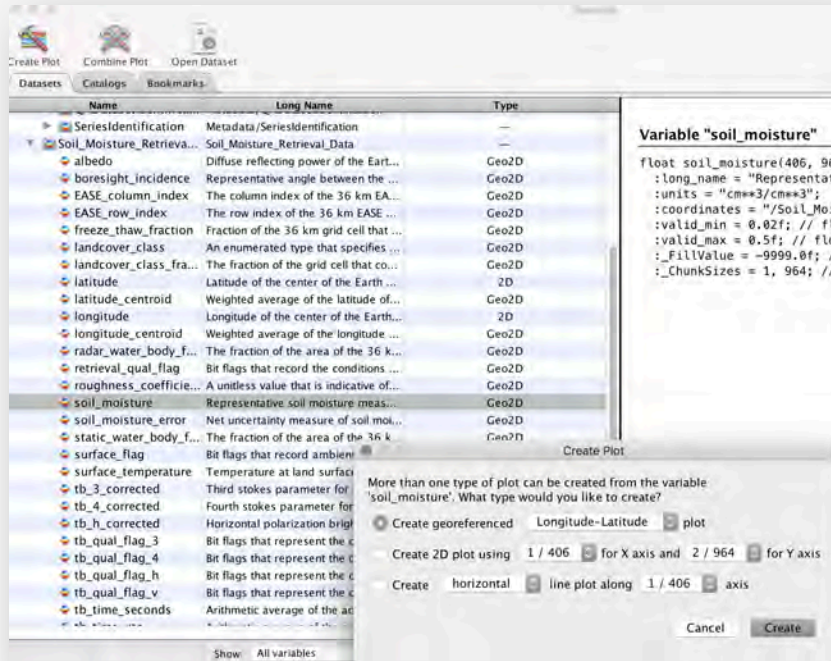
Create Plot Combine Plot Open Dataset

Datasets Catalogs Bookmarks

| Name | Long Name | Type |
|---|---|---|
| SeriesIdentification | Metadata/SeriesIdentification | — |
| Soil_Moisture_Retrieva... | Soil_Moisture_Retrieval_Data | — |
| albedo | Diffuse reflecting power of the Eart... | Geo2D |
| boresight_incidence | Representative angle between the ... | Geo2D |
| EASE_column_index | The column index of the 36 km EA... | Geo2D |
| EASE_row_index | The row index of the 36 km EASE ... | Geo2D |
| freeze_thaw_fraction | Fraction of the 36 km grid cell that ... | Geo2D |
| landcover_class | An enumerated type that specifies ... | Geo2D |
| landcover_class_fra... | The fraction of the grid cell that co... | Geo2D |
| latitude | Latitude of the center of the Earth ... | 2D |
| latitude_centroid | Weighted average of the latitude of... | Geo2D |
| longitude | Longitude of the center of the Earth... | 2D |
| longitude_centroid | Weighted average of the longitude ... | Geo2D |
| radar_water_body_f... | The fraction of the area of the 36 k... | Geo2D |
| retrieval_qual_flag | Bit flags that record the conditions ... | Geo2D |
| roughness_coefficie... | A unitless value that is indicative of... | Geo2D |
| soil_moisture | Representative soil moisture meas... | Geo2D |
| soil_moisture_error | Net uncertainty measure of soil moi... | Geo2D |
| static_water_body_f... | The fraction of the area of the 36 k... | Geo2D |
| surface_flag | Bit flags that record ambien | |
| surface_temperature | Temperature at land surfac | |
| tb_3_corrected | Third stokes parameter for | |
| tb_4_corrected | Fourth stokes parameter for | |
| tb_h_corrected | Horizontal polarization brig | |
| tb_qual_flag_3 | Bit flags that represent the c | |
| tb_qual_flag_4 | Bit flags that represent the c | |
| tb_qual_flag_h | Bit flags that represent the c | |
| tb_qual_flag_v | Bit flags that represent the c | |
| tb_time_seconds | Arithmetic average of the ac | |

Show: All variables

Variable "soil_moisture"

float soil_moisture(406, 9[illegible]
:long_name = "Representat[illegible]
:units = "cm**3/cm**3";
:coordinates = "/Soil_Moi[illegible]
:valid_min = 0.02f; // f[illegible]
:valid_max = 0.5f; // flo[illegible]
:_FillValue = -9999.0f; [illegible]
:_ChunkSizes = 1, 964; /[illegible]

Create Plot

More than one type of plot can be created from the variable 'soil_moisture'. What type would you like to create?

Create georeferenced Longitude-Latitude plot

Create 2D plot using 1 / 406 for X axis and 2 / 964 for Y axis

Create horizontal line plot along 1 / 406 axis

Cancel Create